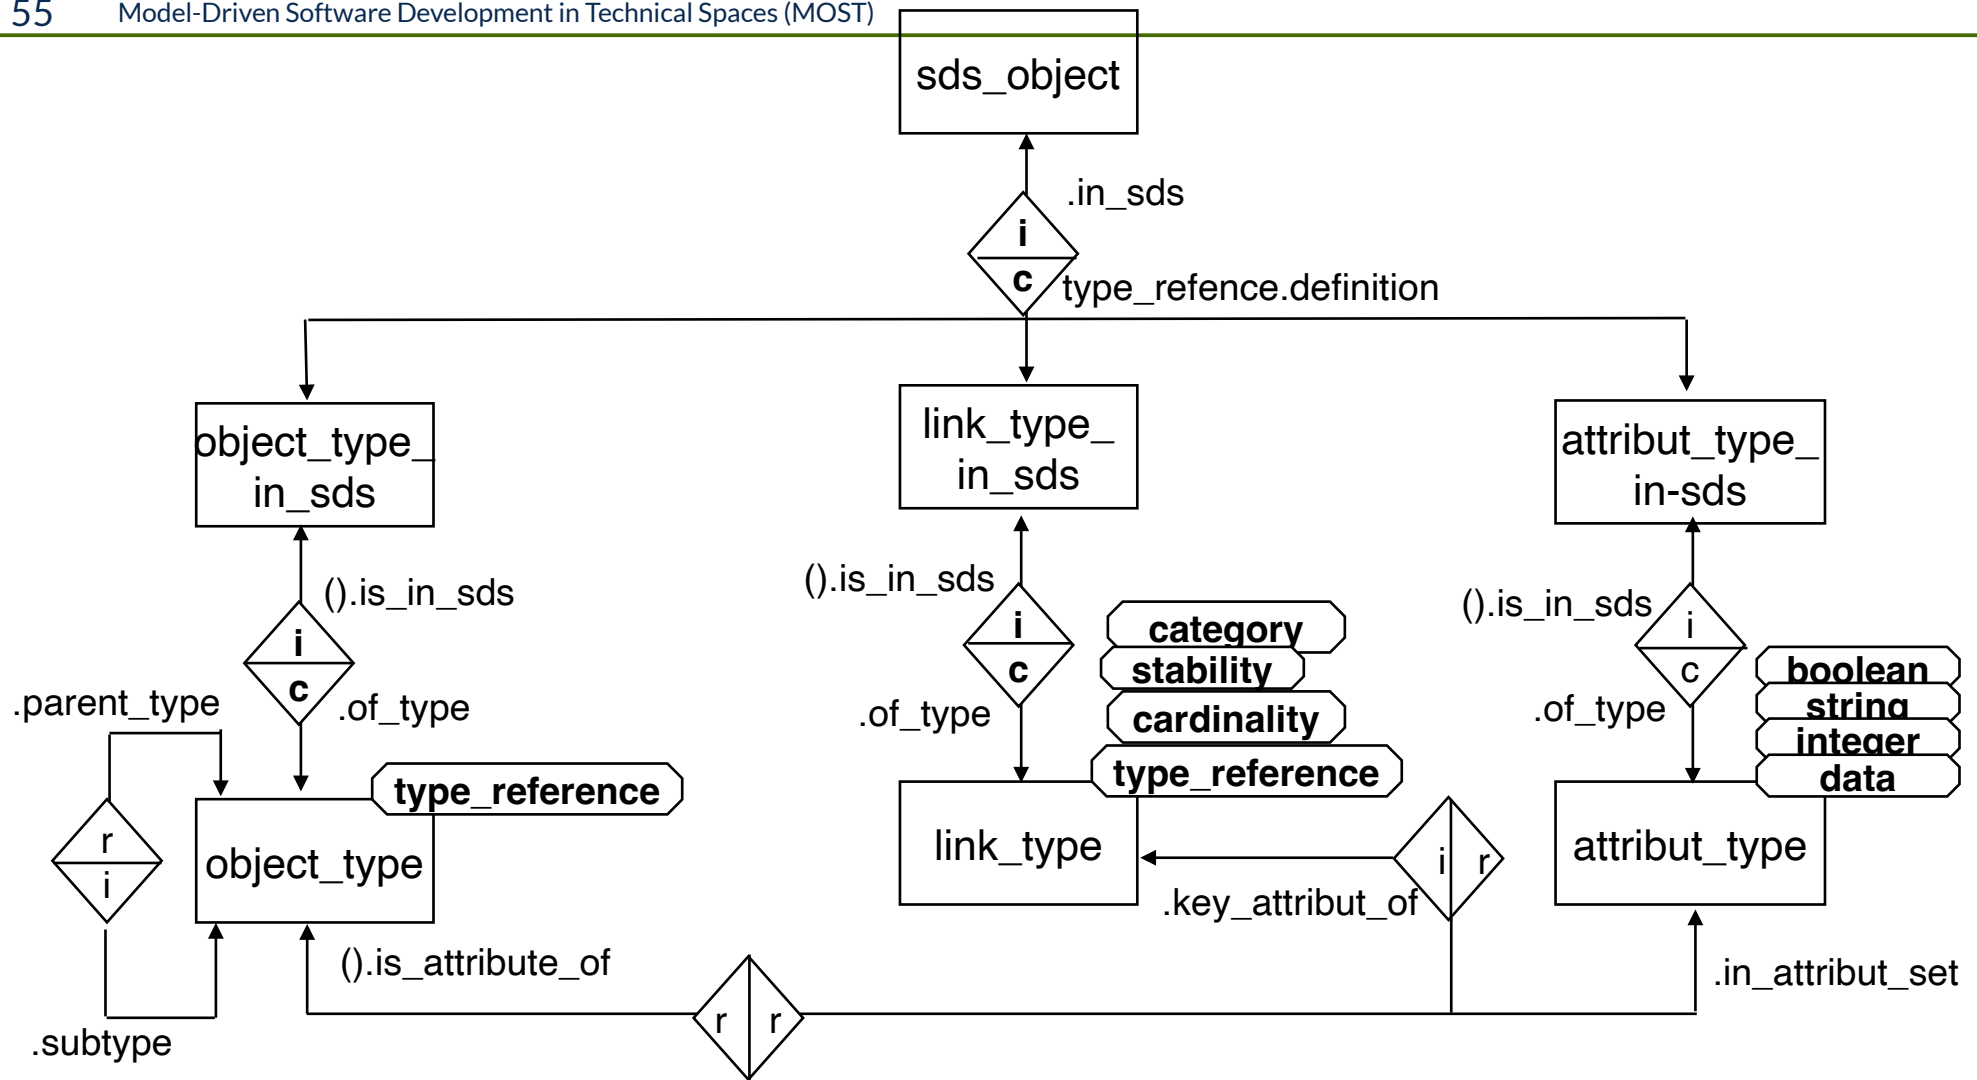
55 Model-Driven Software Development in Technical Spaces (MOST)

sds_object

.in_sds

i

c

type_refence.definition

object_type_in_sds

link_type_in_sds

attribut_type_in-sds

().is_in_sds

i

c

.of_type

().is_in_sds

i

c

.of_type

().is_in_sds

i

c

.of_type

category

stability

cardinality

type_reference

boolean

string

integer

data

.parent_type

r

i

object_type

type_reference

link_type

i

r

.key_attribut_of

attribut_type

().is_attribute_of

r

r

.in_attribut_set

.subtype